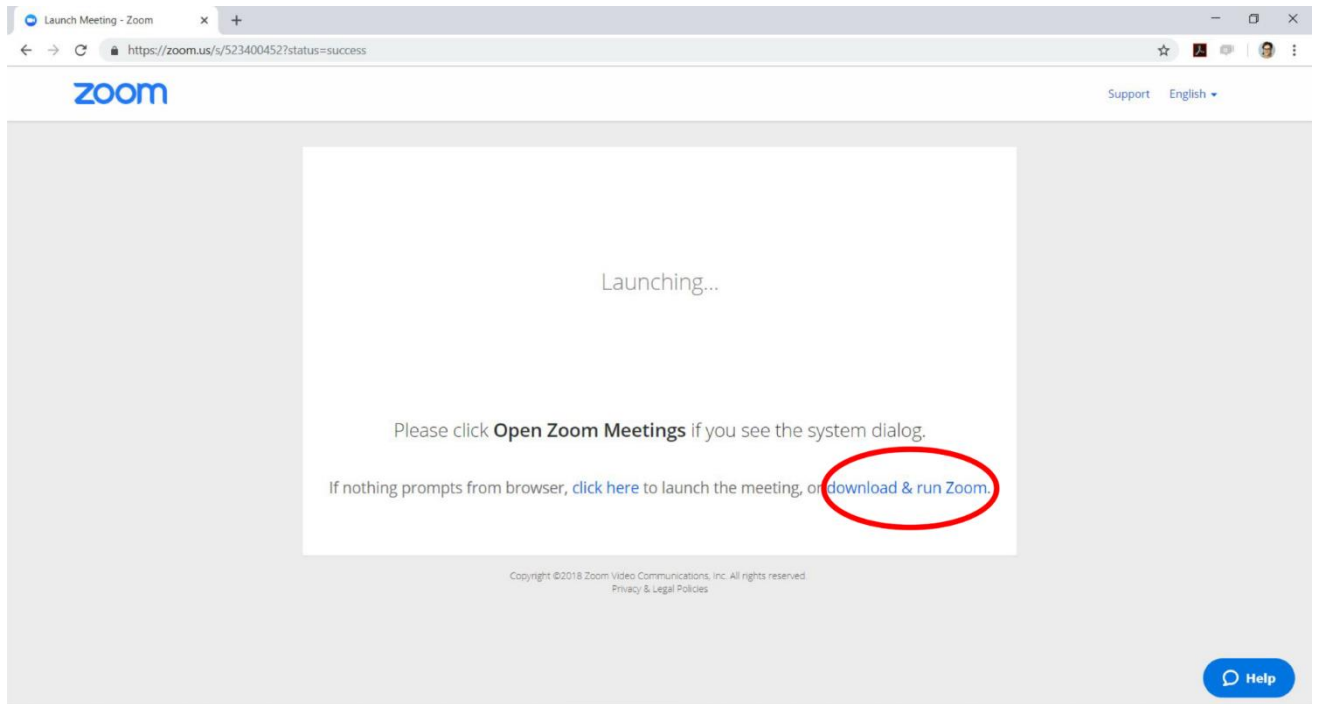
Launch Meeting - Zoom

https://zoom.us/s/523400452?status=success

zoom

Support English

Launching...

Please click **Open Zoom Meetings** if you see the system dialog.

If nothing prompts from browser, click here to launch the meeting, or download & run Zoom.

Copyright ©2018 Zoom Video Communications, Inc. All rights reserved.
Privacy & Legal Policies

Help